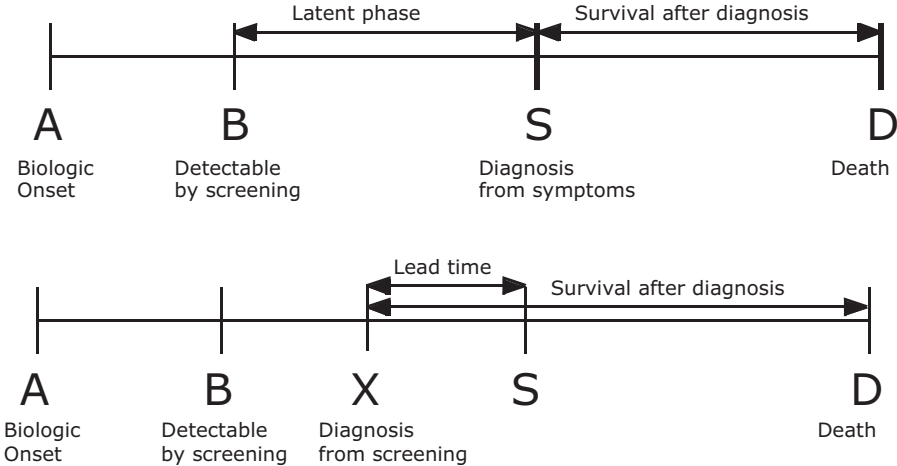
Latent phase
Survival after diagnosis

A
Biologic Onset

B
Detectable by screening

S
Diagnosis from symptoms

D
Death

Lead time
Survival after diagnosis

A
Biologic Onset

B
Detectable by screening

X
Diagnosis from screening

S

D
Death